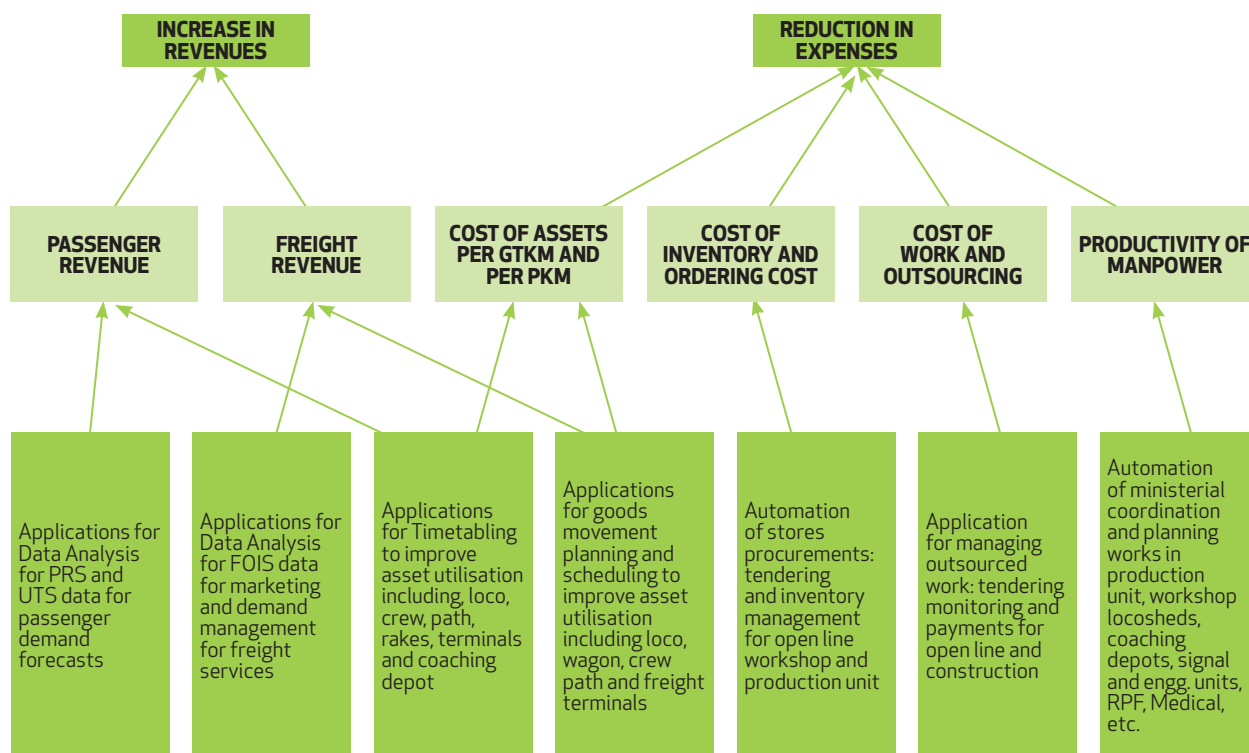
INCREASE IN REVENUES

REDUCTION IN EXPENSES

PASSENGER REVENUE

FREIGHT REVENUE

COST OF ASSETS PER GTKM AND PER PKM

COST OF INVENTORY AND ORDERING COST

COST OF WORK AND OUTSOURCING

PRODUCTIVITY OF MANPOWER

Applications for Data Analysis for PRS and UTS data for passenger demand forecasts

Applications for Data Analysis for FOIS data for marketing and demand management for freight services

Applications for Timetabling to improve asset utilisation including, loco, crew, path, rakes, terminals and coaching depot

Applications for goods movement planning and scheduling to improve asset utilisation including loco, wagon, crew path and freight terminals

Automation of stores procurements: tendering and inventory management for open line workshop and production unit

Application for managing outsourced work: tendering monitoring and payments for open line and construction

Automation of ministerial coordination and planning works in production unit, workshop locosheds, coaching depots, signal and engg. units, RPF, Medical, etc.